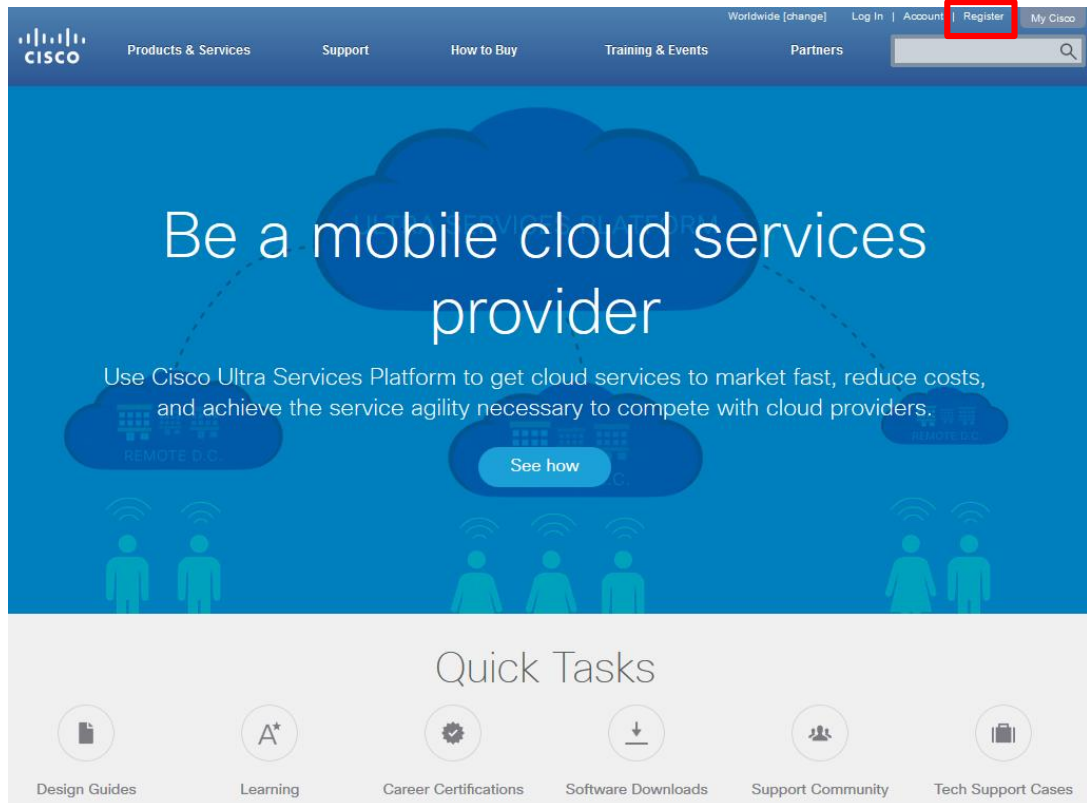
Worldwide [change] Log In | Account | Register My Cisco

CISCO

Products & Services Support How to Buy Training & Events Partners

ULTRA SERVICES PLATFORM

Be a mobile cloud services provider

Use Cisco Ultra Services Platform to get cloud services to market fast, reduce costs, and achieve the service agility necessary to compete with cloud providers.

REMOTE D.C.

REMOTE D.C.

See how

Quick Tasks

Design Guides

Learning

Career Certifications

Software Downloads

Support Community

Tech Support Cases